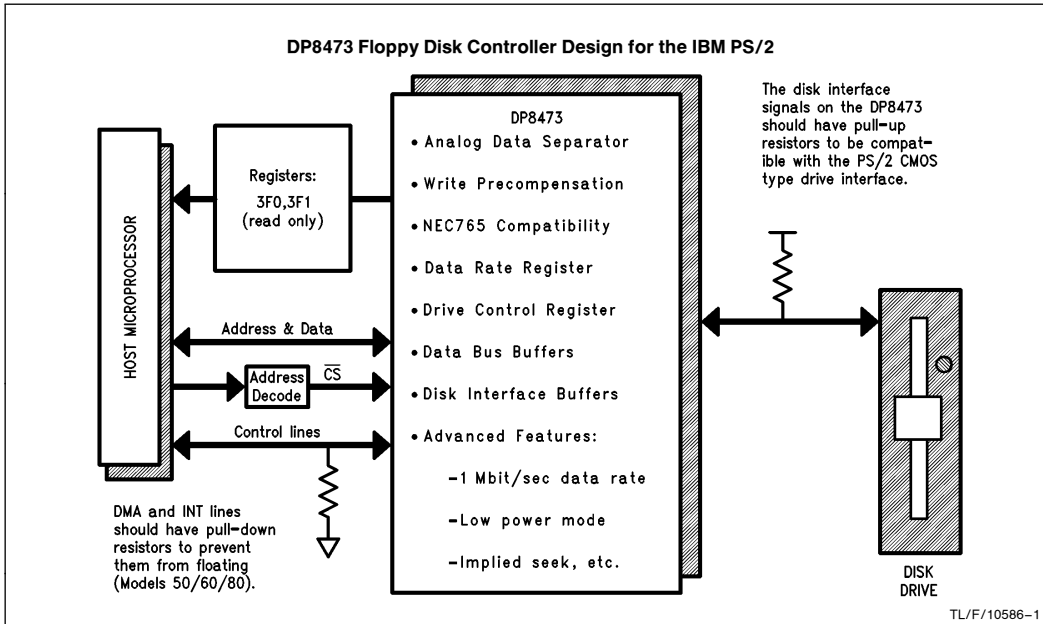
DP8473 Floppy Disk Controller Design for the IBM PS/2

HOST MICROPROCESSOR

Registers:
3F0,3F1
(read only)

DP8473
• Analog Data Separator
• Write Precompensation
• NEC765 Compatibility
• Data Rate Register
• Drive Control Register
• Data Bus Buffers
• Disk Interface Buffers
• Advanced Features:
–1 Mbit/sec data rate
–Low power mode
–Implied seek, etc.

The disk interface signals on the DP8473 should have pull-up resistors to be compatible with the PS/2 CMOS type drive interface.

Address & Data

Address Decode

$\overline{CS}$

Control lines

DMA and INT lines should have pull-down resistors to prevent them from floating (Models 50/60/80).

DISK DRIVE

TL/F/10586–1